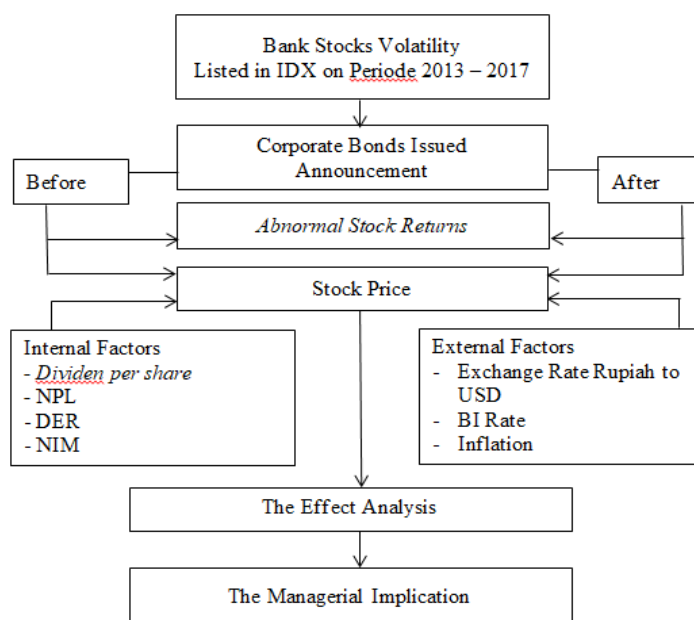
Bank Stocks Volatility
Listed in IDX on Periode 2013 – 2017

Corporate Bonds Issued Announcement

Before

After

Abnormal Stock Returns

Stock Price

Internal Factors
- Dividen per share
- NPL
- DER
- NIM

External Factors
- Exchange Rate Rupiah to USD
- BI Rate
- Inflation

The Effect Analysis

The Managerial Implication